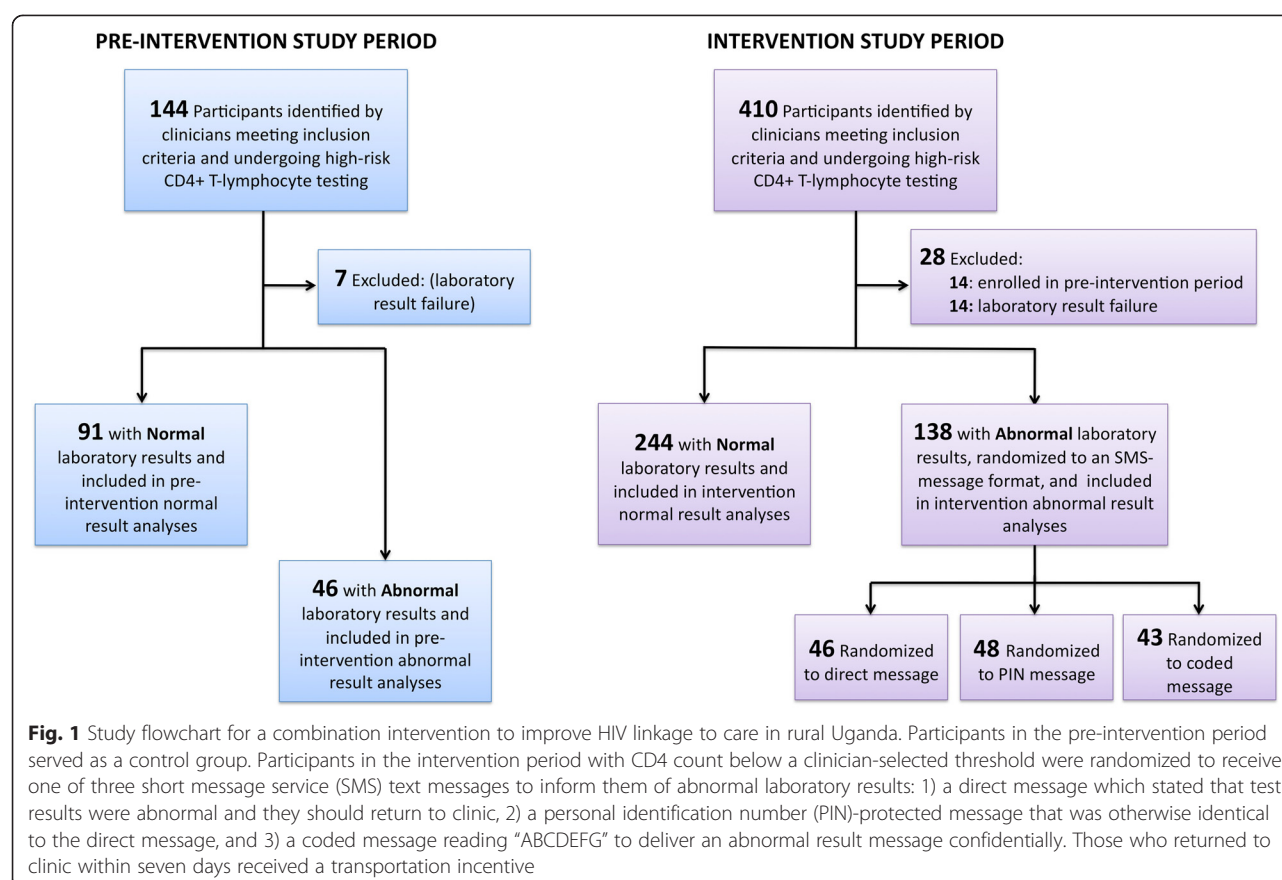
PRE-INTERVENTION STUDY PERIOD

144 Participants identified by clinicians meeting inclusion criteria and undergoing high-risk CD4+ T-lymphocyte testing

7 Excluded: (laboratory result failure)

91 with Normal laboratory results and included in pre-intervention normal result analyses

46 with Abnormal laboratory results and included in pre-intervention abnormal result analyses

INTERVENTION STUDY PERIOD

410 Participants identified by clinicians meeting inclusion criteria and undergoing high-risk CD4+ T-lymphocyte testing

28 Excluded:
14: enrolled in pre-intervention period
14: laboratory result failure

244 with Normal laboratory results and included in intervention normal result analyses

138 with Abnormal laboratory results, randomized to an SMS-message format, and included in intervention abnormal result analyses

46 Randomized to direct message

48 Randomized to PIN message

43 Randomized to coded message

Fig. 1 Study flowchart for a combination intervention to improve HIV linkage to care in rural Uganda. Participants in the pre-intervention period served as a control group. Participants in the intervention period with CD4 count below a clinician-selected threshold were randomized to receive one of three short message service (SMS) text messages to inform them of abnormal laboratory results: 1) a direct message which stated that test results were abnormal and they should return to clinic, 2) a personal identification number (PIN)-protected message that was otherwise identical to the direct message, and 3) a coded message reading "ABCDEFG" to deliver an abnormal result message confidentially. Those who returned to clinic within seven days received a transportation incentive